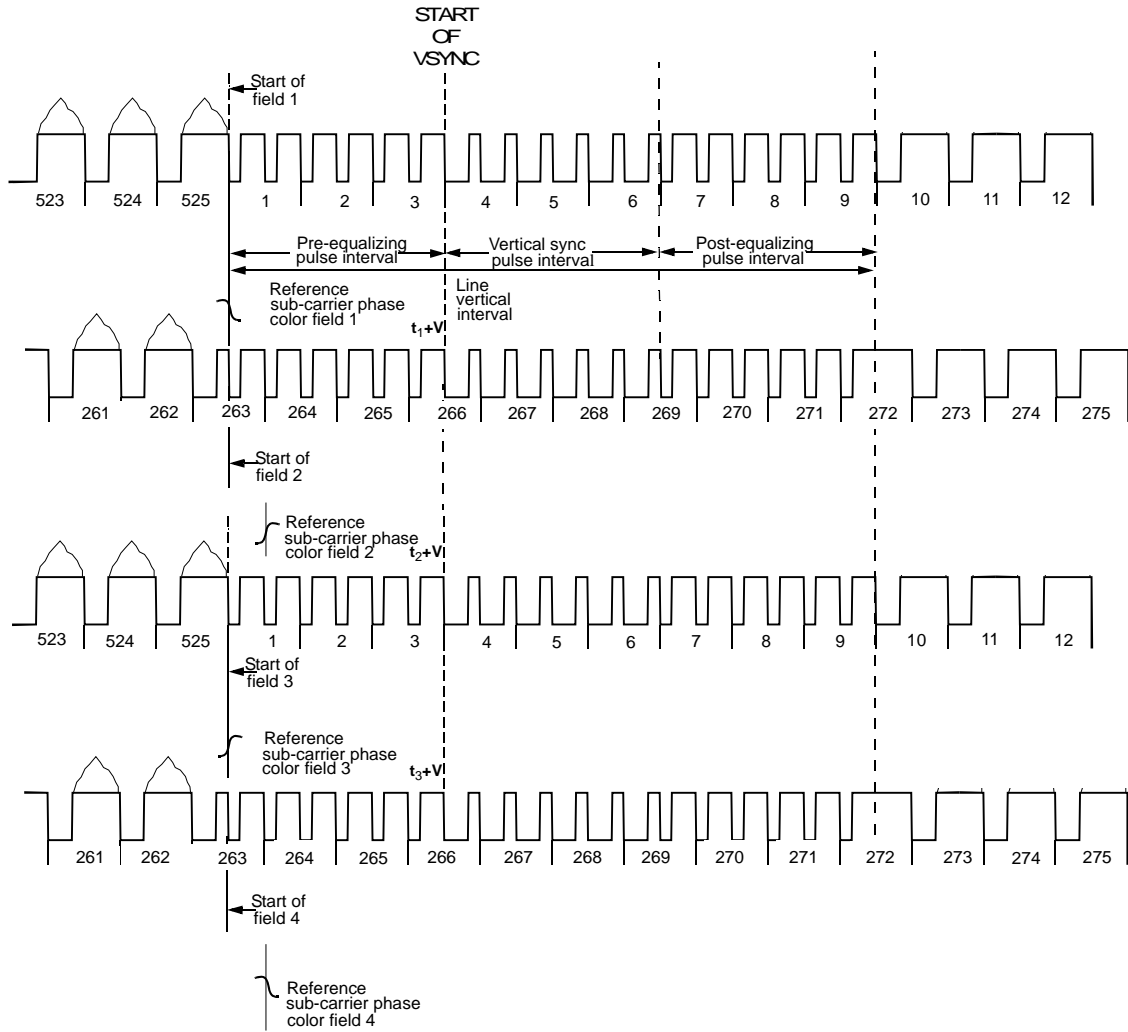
START
OF
VSYNC

Start of
field 1

523 524 525 1 2 3 4 5 6 7 8 9 10 11 12

Pre-equalizing
pulse interval

Vertical sync
pulse interval

Post-equalizing
pulse interval

Reference
sub-carrier phase
color field 1

Line
vertical
interval

$t_1$+V

261 262 263 264 265 266 267 268 269 270 271 272 273 274 275

Start of
field 2

Reference
sub-carrier phase
color field 2

$t_2$+V

523 524 525 1 2 3 4 5 6 7 8 9 10 11 12

Start of
field 3

Reference
sub-carrier phase
color field 3

$t_3$+V

261 262 263 264 265 266 267 268 269 270 271 272 273 274 275

Start of
field 4

Reference
sub-carrier phase
color field 4